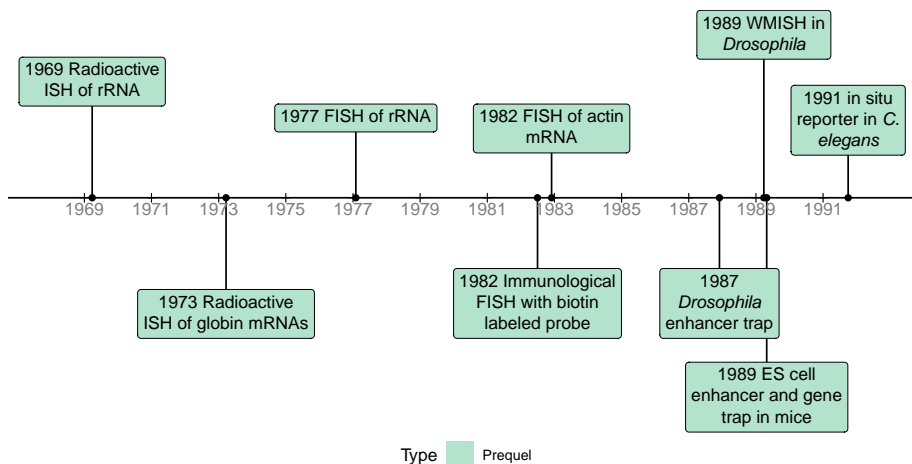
1969 Radioactive ISH of rRNA

1977 FISH of rRNA

1982 FISH of actin mRNA

1989 WMISH in *Drosophila*

1991 in situ reporter in *C. elegans*

1969 1971 1973 1975 1977 1979 1981 1983 1985 1987 1989 1991

1973 Radioactive ISH of globin mRNAs

1982 Immunological FISH with biotin labeled probe

1987 *Drosophila* enhancer trap

1989 ES cell enhancer and gene trap in mice

Type Prequel